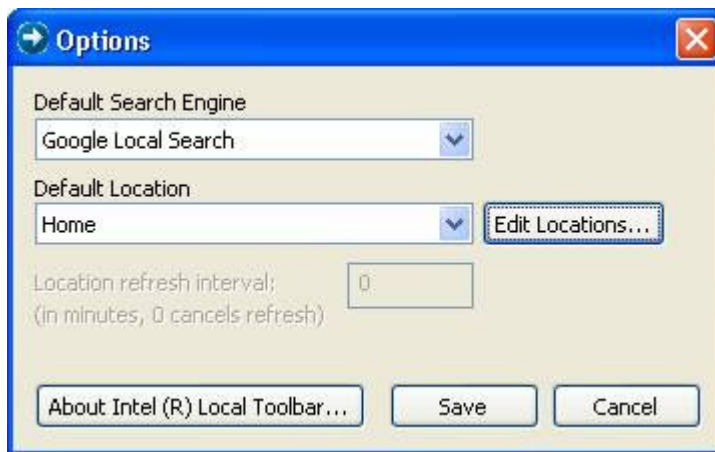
Options

Default Search Engine

Google Local Search

Default Location

Home

Edit Locations...

Location refresh interval:
(in minutes, 0 cancels refresh)

0

About Intel (R) Local Toolbar...

Save

Cancel